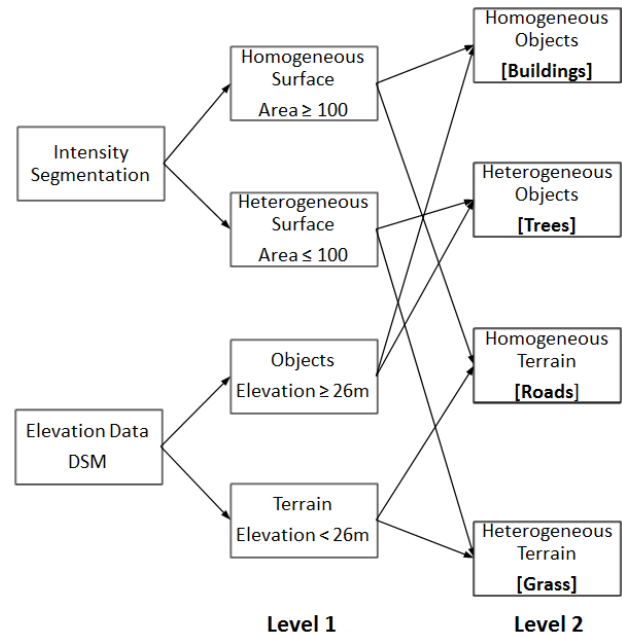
Intensity Segmentation

Elevation Data DSM

Homogeneous Surface Area $\geq 100$

Heterogeneous Surface Area $\leq 100$

Objects Elevation $\geq 26$m

Terrain Elevation $< 26$m

Homogeneous Objects [Buildings]

Heterogeneous Objects [Trees]

Homogeneous Terrain [Roads]

Heterogeneous Terrain [Grass]

Level 1

Level 2